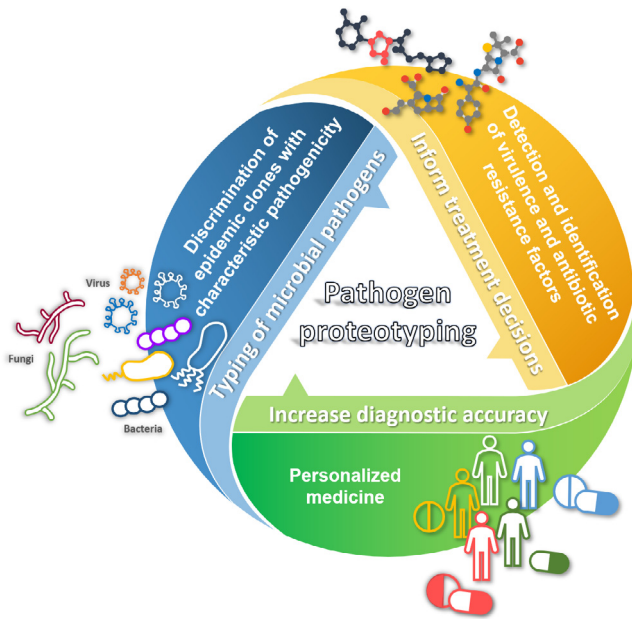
Pathogen proteotyping

Discrimination of epidemic clones with characteristic pathogenicity

Typing of microbial pathogens

Inform treatment decisions

Detection and identification of virulence and antibiotic resistance factors

Increase diagnostic accuracy

Personalized medicine

Virus

Fungi

Bacteria